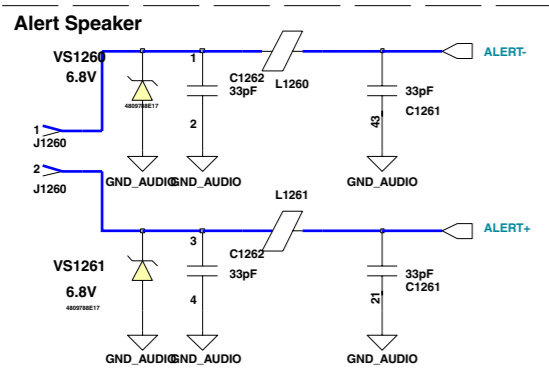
Alert Speaker

VS1260
6.8V

4809788E17

1
C1262
33pF
2

L1260

33pF
43
C1261

ALERT-

1
J1260

2
J1260

GND_AUDIO GND_AUDIO GND_AUDIO

L1261

ALERT+

3
C1262
33pF
4

VS1261
6.8V
4809788E17

33pF
C1261
21

GND_AUDIO GND_AUDIO GND_AUDIO